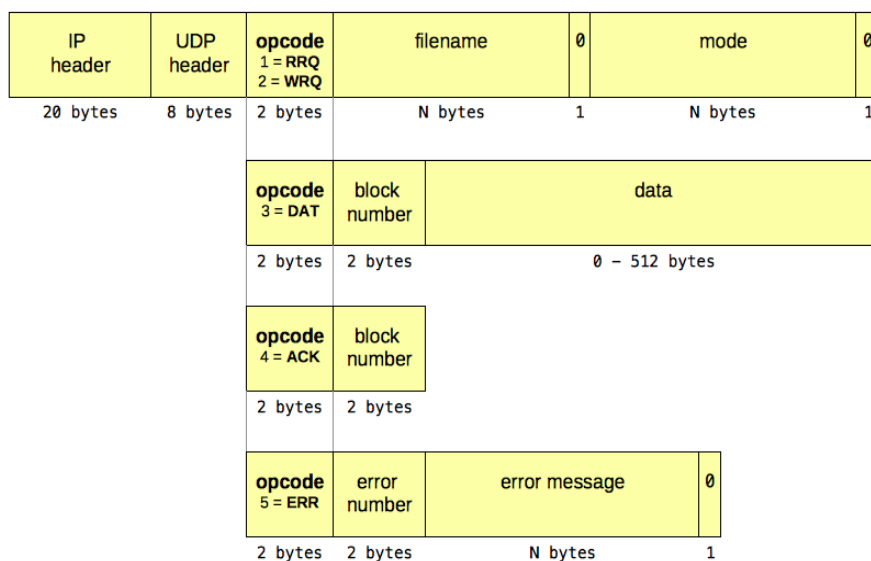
| IP header | UDP header | opcode 1 = RRQ 2 = WRQ | filename | 0 | mode | 0 |
|---|---|---|---|---|---|---|
| 20 bytes | 8 bytes | 2 bytes | N bytes | 1 | N bytes | 1 |

| opcode 3 = DAT | block number | data |
|---|---|---|
| 2 bytes | 2 bytes | 0 - 512 bytes |

| opcode 4 = ACK | block number |
|---|---|
| 2 bytes | 2 bytes |

| opcode 5 = ERR | error number | error message | 0 |
|---|---|---|---|
| 2 bytes | 2 bytes | N bytes | 1 |